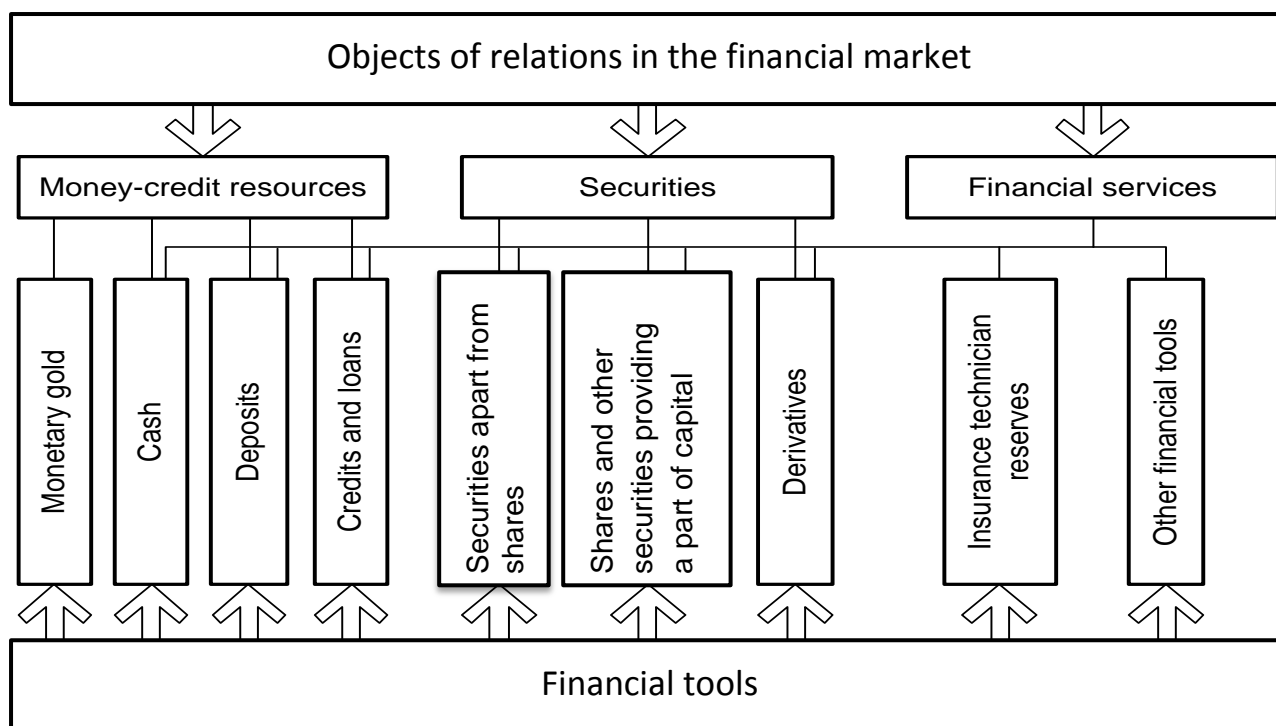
Objects of relations in the financial market

Money-credit resources

Securities

Financial services

Monetary gold

Cash

Deposits

Credits and loans

Securities apart from shares

Shares and other securities providing a part of capital

Derivatives

Insurance technician reserves

Other financial tools

Financial tools